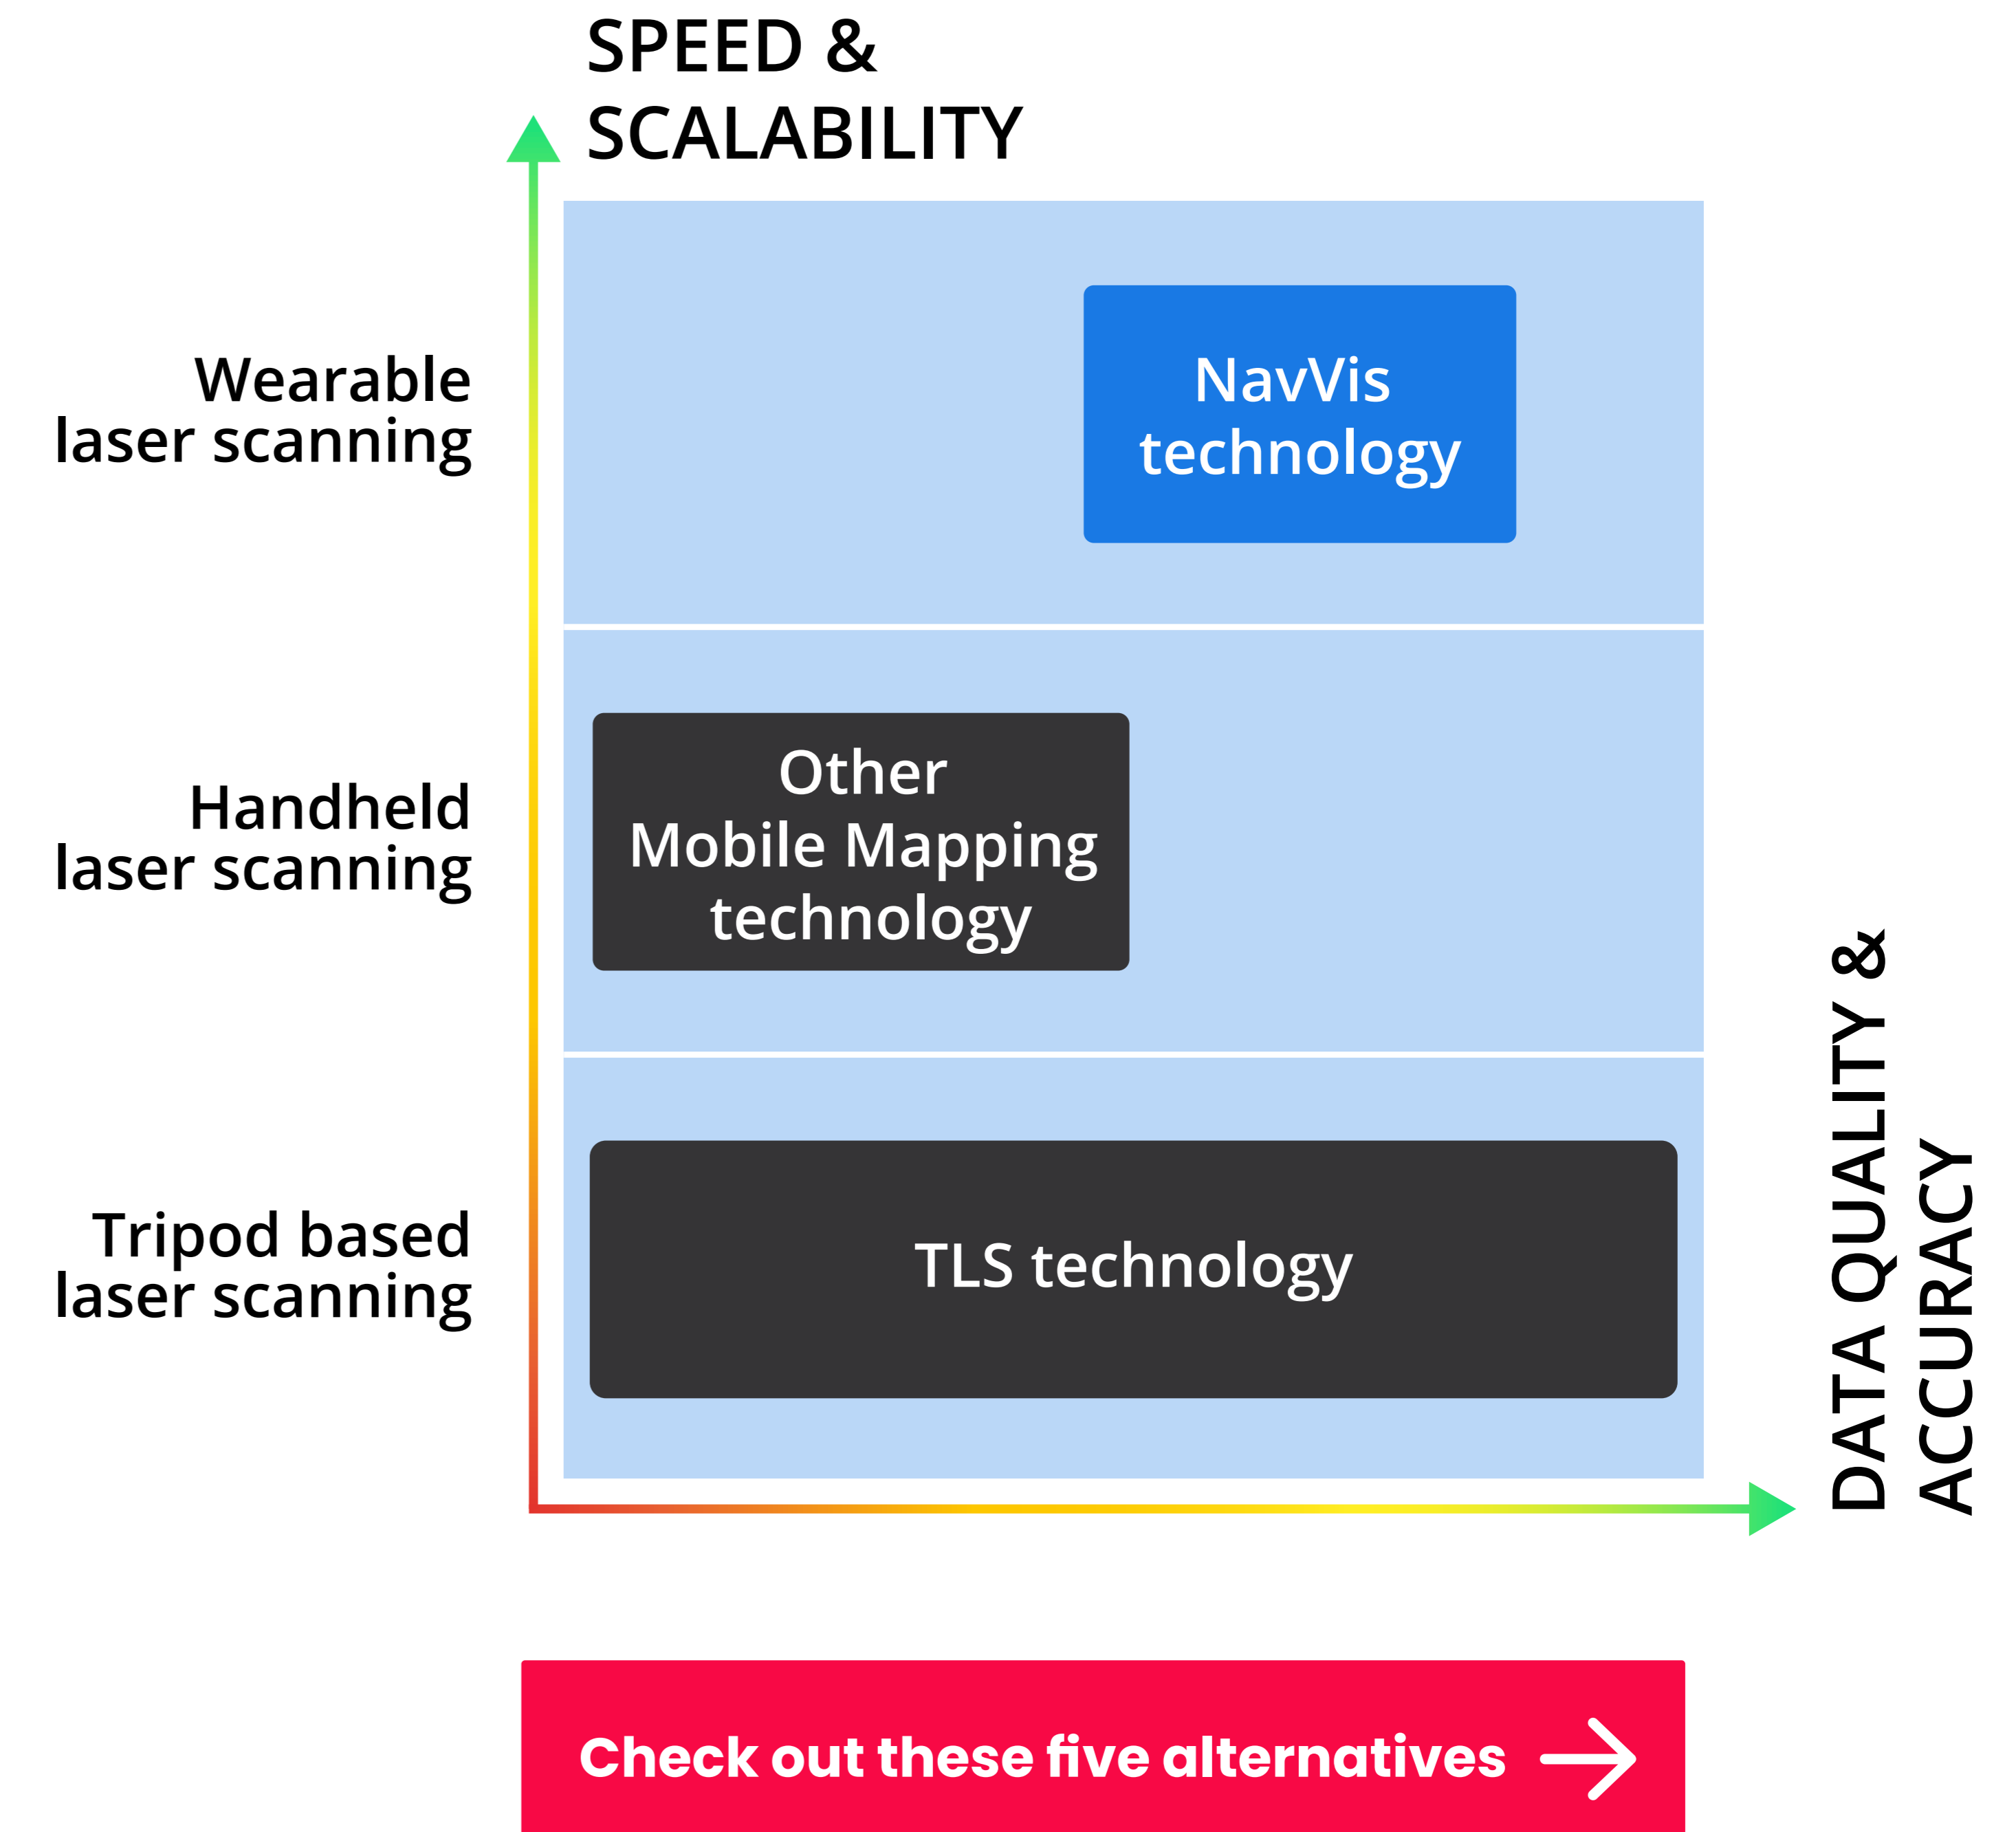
SPEED & SCALABILITY

Wearable laser scanning

NavVis technology

Handheld laser scanning

Other Mobile Mapping technology

Tripod based laser scanning

TLS technology

DATA QUALITY & ACCURACY

Check out these five alternatives